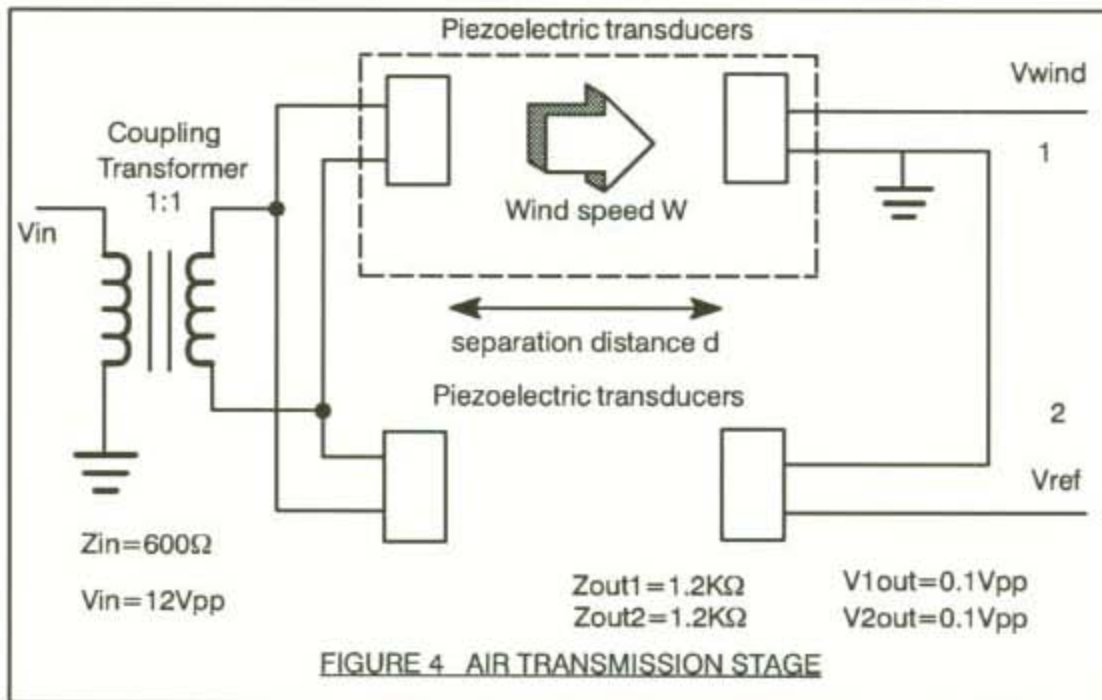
Piezoelectric transducers

Vwind

Coupling Transformer 1:1

1

Vin

Wind speed W

separation distance d

Piezoelectric transducers

2

Vref

Zin=600Ω

Vin=12Vpp

Zout1=1.2KΩ
Zout2=1.2KΩ

V1out=0.1Vpp
V2out=0.1Vpp

FIGURE 4 AIR TRANSMISSION STAGE